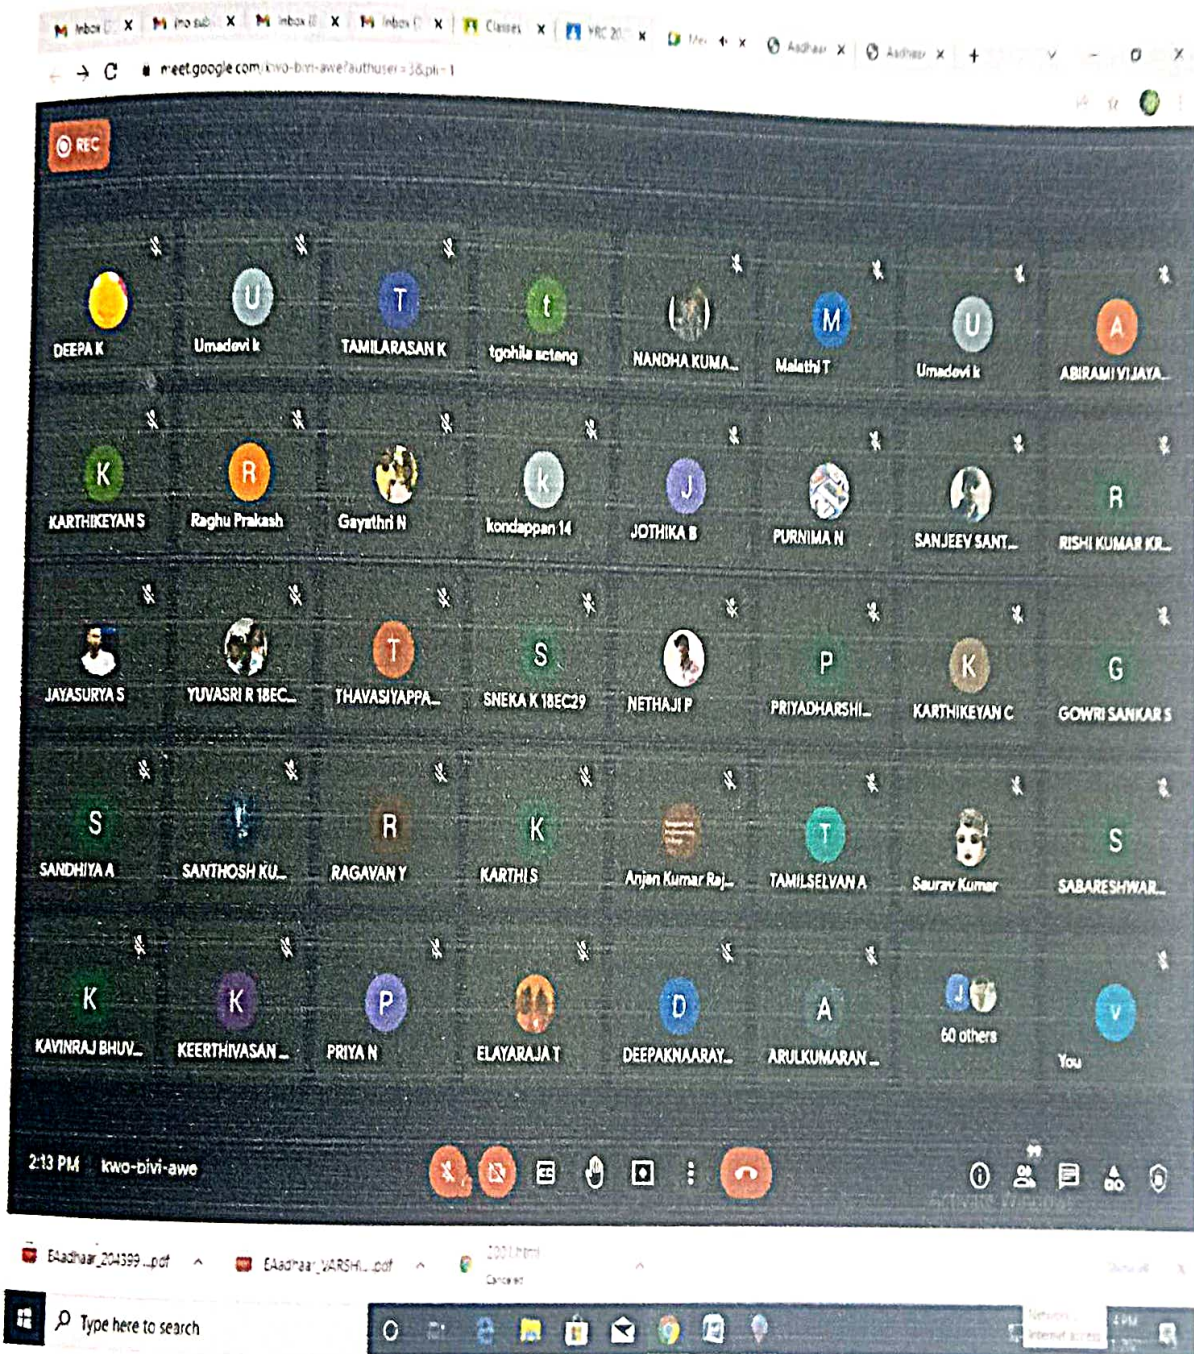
Inbox ×  Ino sub ×  Inbox ×  Inbox ×  Classes ×  YRC 20 ×  Me ×  Aadhaar ×  Aadhaar ×  +

meet.google.com/kwo-bivi-awe?authuser=3&pli=1

REC

U
T
t
M
U
A
DEEPA K
Umadevi k
TAMILARASAN K
tgohila actang
NANDHA KUMA...
Malathi T
Umadevi k
ABIRAMI VIJAYA...

K
R
k
J
R
KARTHIKEYAN S
Raghu Prakash
Gayathri N
kondappan 14
JOTHIKA B
PURNIMA N
SANJEEV SANT...
RISHI KUMAR KR...

T
S
P
K
G
JAYASURYA S
YUVASRI R 18EC...
THAVASIYAPPA...
SNEKA K 18EC29
NETHAJI P
PRIYADHARSHI...
KARTHIKEYAN C
GOWRI SANKAR S

S
R
K
T
S
SANDHIYA A
SANTHOSH KU...
RAGAVAN Y
KARTHI S
Anjan Kumar Raj...
TAMILSELVAN A
Saurav Kumar
SABARESHWAR...

K
K
P
D
A
V
KAVINRAJ BHUV...
KEERTHIVASAN ...
PRIYA N
ELAYARAJA T
DEEPAKNAARAY...
ARULKUMARAN ...
60 others
You

2:13 PM   kwo-bivi-awe

99

EAadhaar_204399....pdf   EAadhaar_VARSHI....pdf   2001.html Cancelled

Type here to search